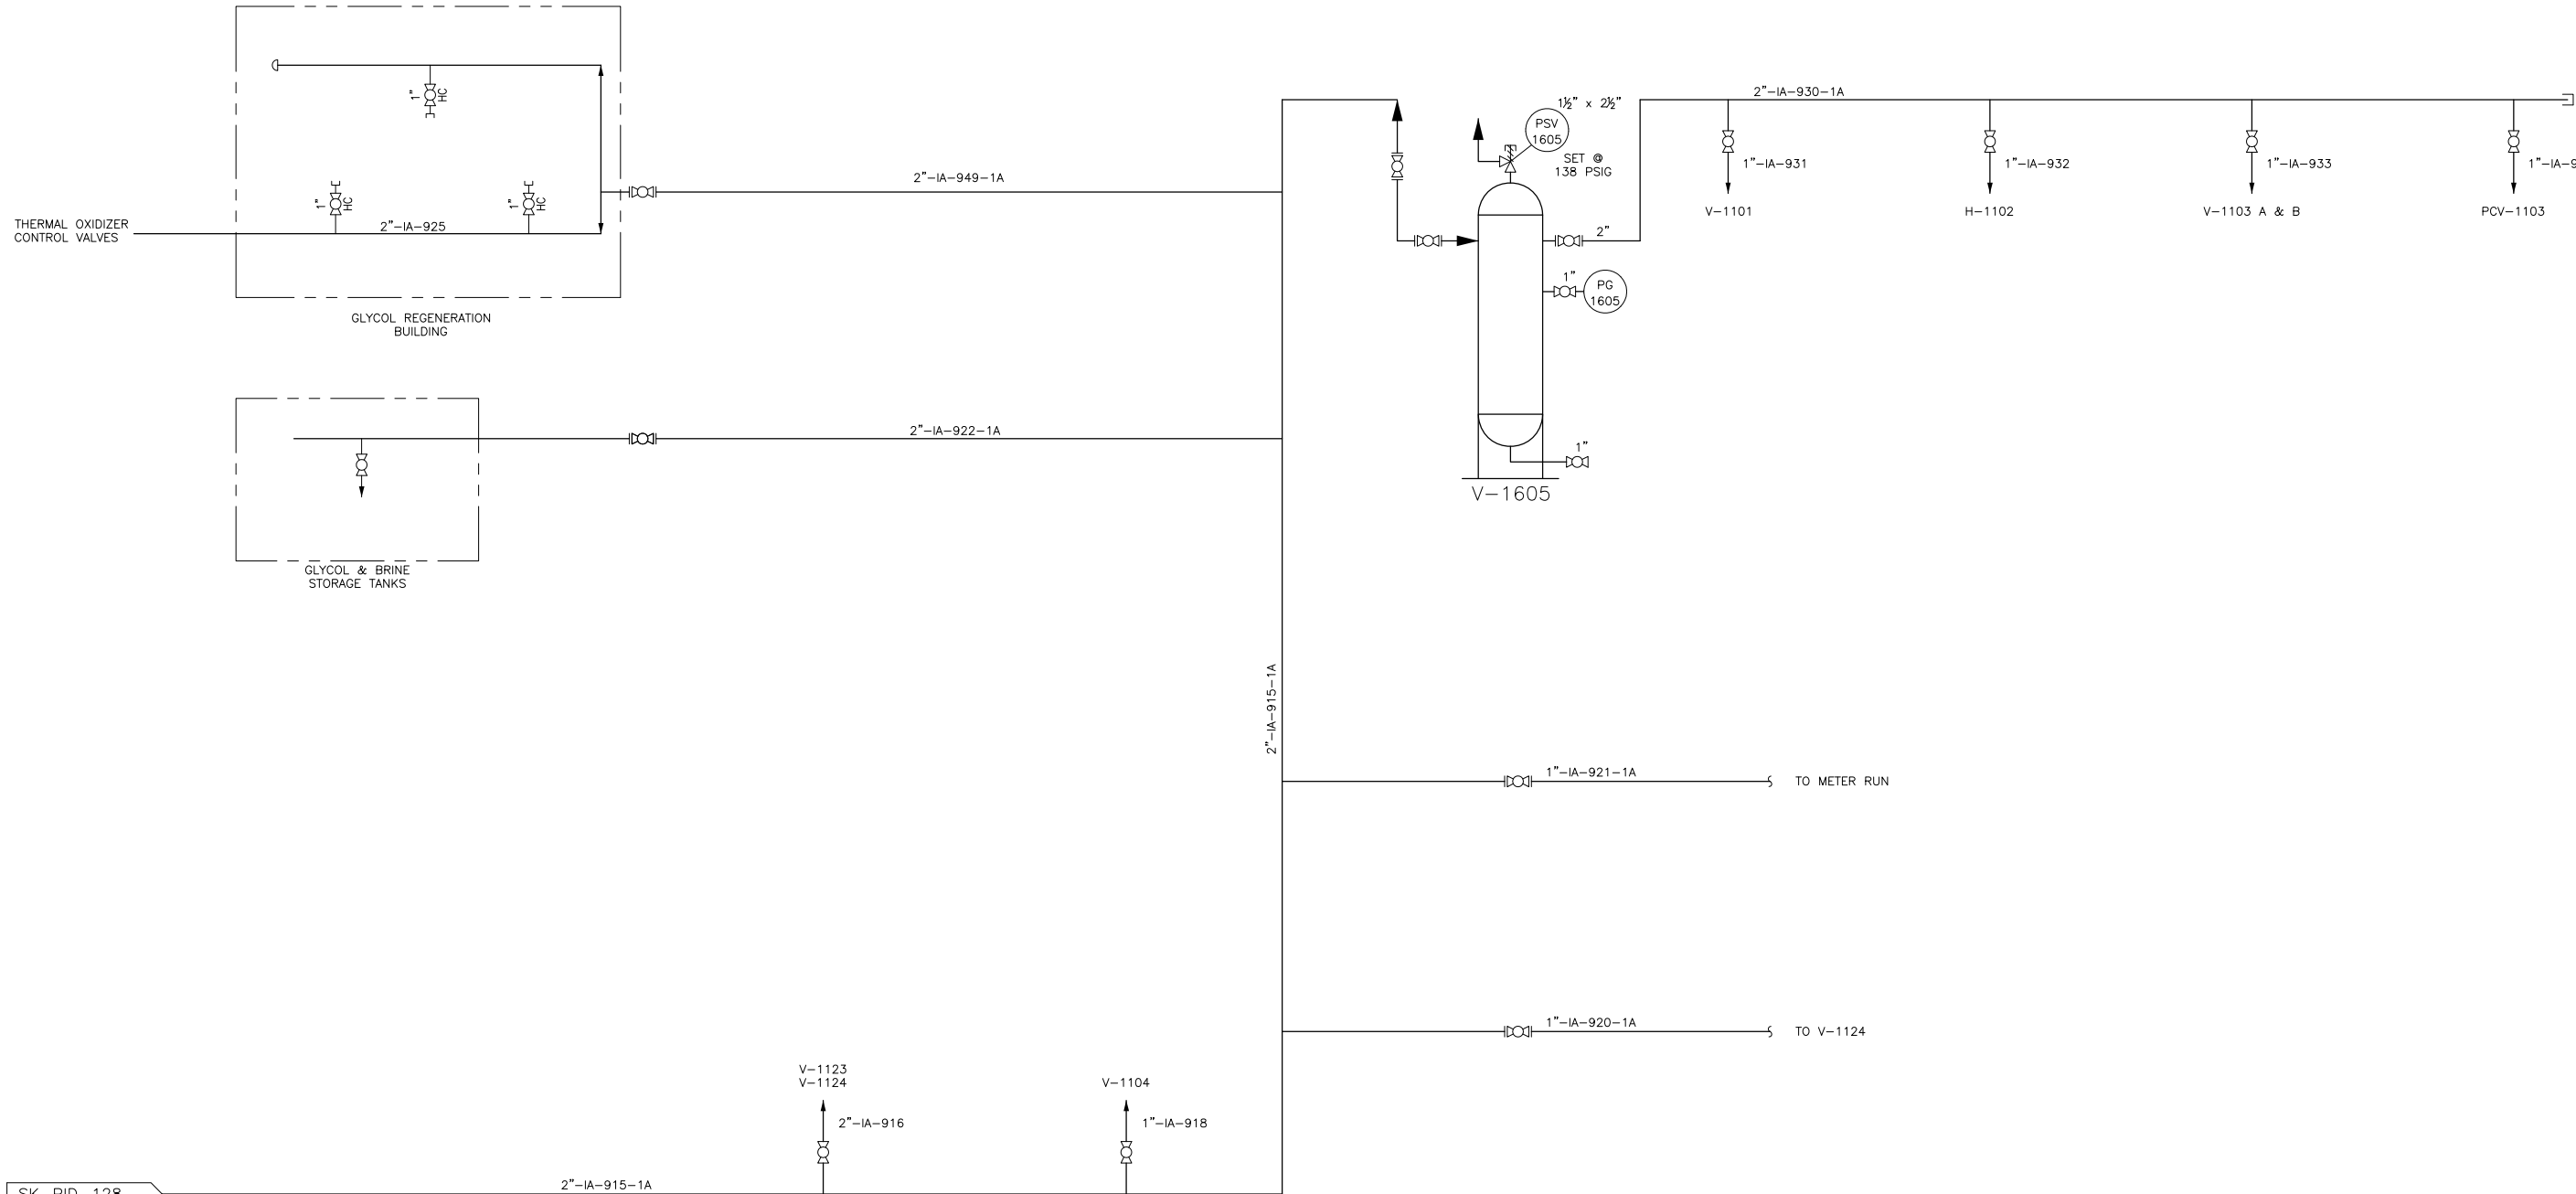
1" HC

1" HC

1" HC

THERMAL OXIDIZER CONTROL VALVES

2"-IA-925

2"-IA-949-1A

GLYCOL REGENERATION BUILDING

2"-IA-922-1A

GLYCOL & BRINE STORAGE TANKS

1½" x 2½"

PSV 1605

SET @ 138 PSIG

2"

1"

PG 1605

1"

V-1605

2"-IA-930-1A

1"-IA-931

V-1101

1"-IA-932

H-1102

1"-IA-933

V-1103 A & B

1"-IA-9

PCV-1103

2"-IA-915-1A

1"-IA-921-1A

TO METER RUN

1"-IA-920-1A

TO V-1124

V-1123
V-1124

2"-IA-916

V-1104

1"-IA-918

SK-PID-128

2"-IA-915-1A